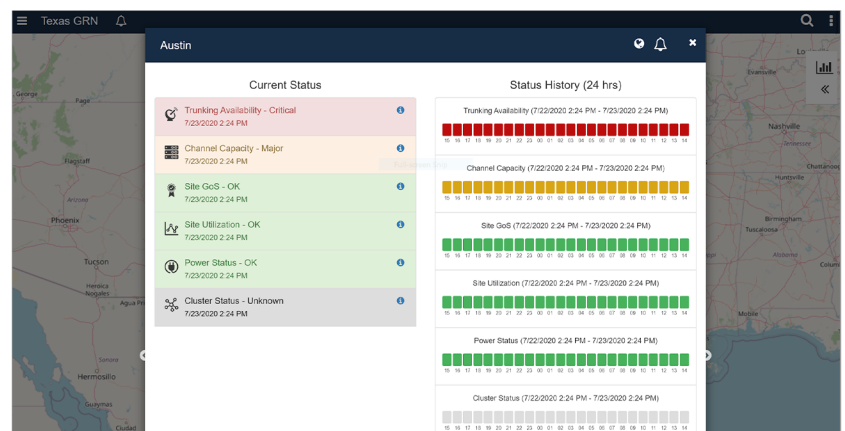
Texas GRN

Austin

Current Status

Trunking Availability - Critical
7/23/2020 2:24 PM

Channel Capacity - Major
7/23/2020 2:24 PM

Site GoS - OK
7/23/2020 2:24 PM

Site Utilization - OK
7/23/2020 2:24 PM

Power Status - OK
7/23/2020 2:24 PM

Cluster Status - Unknown
7/23/2020 2:24 PM

Status History (24 hrs)

Trunking Availability (7/22/2020 2:24 PM - 7/23/2020 2:24 PM)
15 16 17 18 19 20 21 22 23 00 01 02 03 04 05 06 07 08 09 10 11 12 13 14

Channel Capacity (7/22/2020 2:24 PM - 7/23/2020 2:24 PM)
15 16 17 18 19 20 21 22 23 00 01 02 03 04 05 06 07 08 09 10 11 12 13 14

Site GoS (7/22/2020 2:24 PM - 7/23/2020 2:24 PM)
15 16 17 18 19 20 21 22 23 00 01 02 03 04 05 06 07 08 09 10 11 12 13 14

Site Utilization (7/22/2020 2:24 PM - 7/23/2020 2:24 PM)
15 16 17 18 19 20 21 22 23 00 01 02 03 04 05 06 07 08 09 10 11 12 13 14

Power Status (7/22/2020 2:24 PM - 7/23/2020 2:24 PM)
15 16 17 18 19 20 21 22 23 00 01 02 03 04 05 06 07 08 09 10 11 12 13 14

Cluster Status (7/22/2020 2:24 PM - 7/23/2020 2:24 PM)
15 16 17 18 19 20 21 22 23 00 01 02 03 04 05 06 07 08 09 10 11 12 13 14

George
Flagstaff
Phoenix
Tucson
Heroica Nogales
Agua Pr
Hermosillo
Ciudad
Evansville
Nashville
Chattanoo
Birmingham
Tuscaloosa
Columb
Mobile